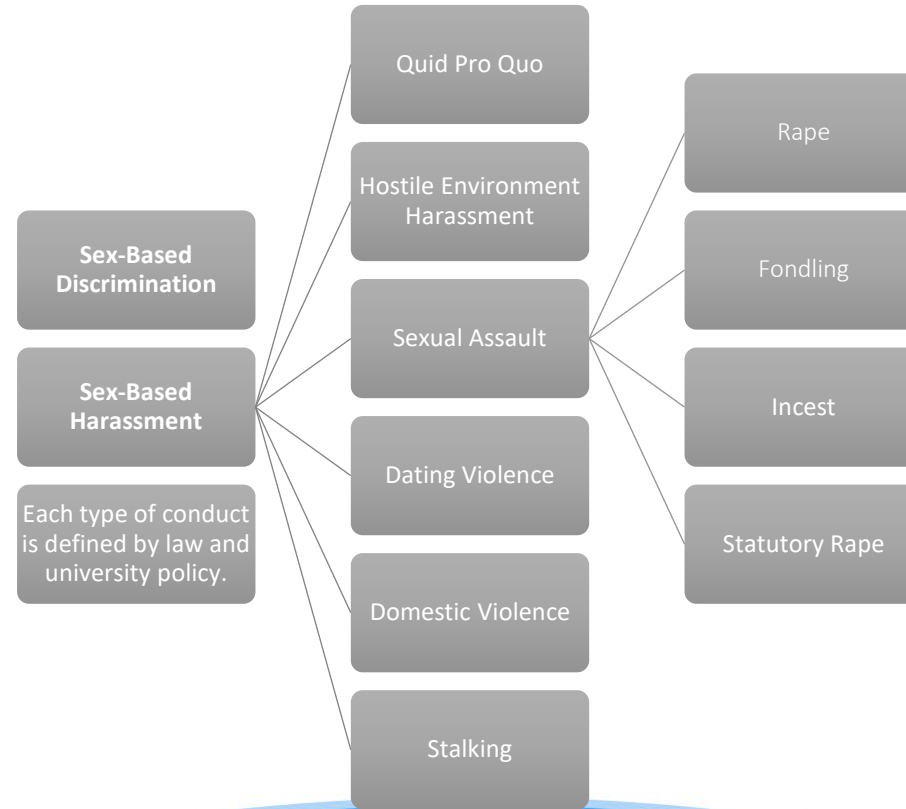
Sex-Based Discrimination

Sex-Based Harassment

Each type of conduct is defined by law and university policy.

Quid Pro Quo

Hostile Environment Harassment

Sexual Assault

Dating Violence

Domestic Violence

Stalking

Rape

Fondling

Incest

Statutory Rape